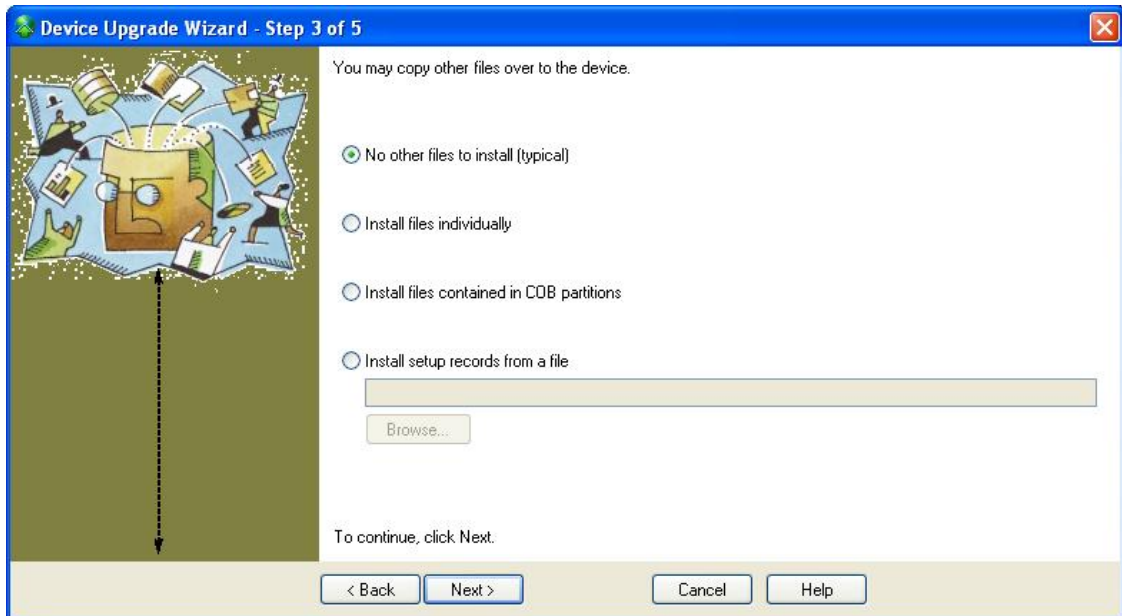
Device Upgrade Wizard - Step 3 of 5

You may copy other files over to the device.

No other files to install (typical)

Install files individually

Install files contained in COB partitions

Install setup records from a file

Browse...

To continue, click Next.

< Back
Next >
Cancel
Help